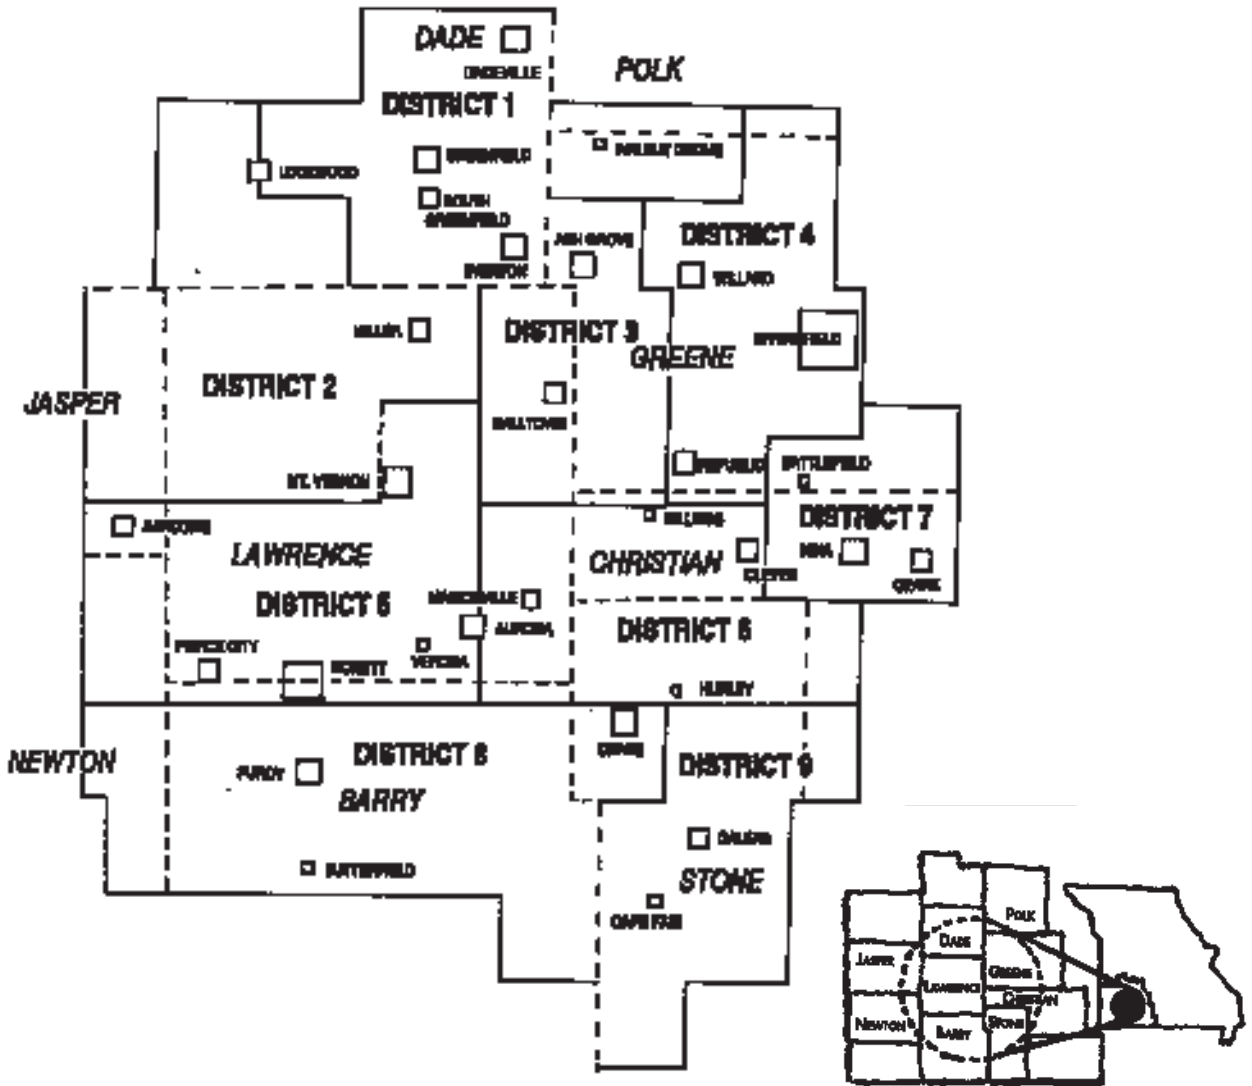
DADE
GREENFIELD
POLK
DISTRICT 1
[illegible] GROVE
LOCKWOOD
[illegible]
SOUTH GREENFIELD
ASH GROVE
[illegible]
DISTRICT 4
WILLARD
MILLER
DISTRICT 3
GREENE
SPRINGFIELD
JASPER
DISTRICT 2
HALLTOWN
REPUBLIC
BATTLEFIELD
MT. VERNON
BILLINGS
DISTRICT 7
AURORA
LAWRENCE
CHRISTIAN
NIXA
CLEVER
OZARK
DISTRICT 5
MARIONVILLE
AURORA
DISTRICT 6
PIERCE CITY
VERONA
MONETT
HURLEY
NEWTON
DISTRICT 8
CRANE
DISTRICT 9
PURDY
BARRY
GALENA
STONE
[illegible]
CAPE FAIR
POLK
DADE
JASPER
GREENE
LAWRENCE
CHRISTIAN
NEWTON
BARRY
STONE
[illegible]